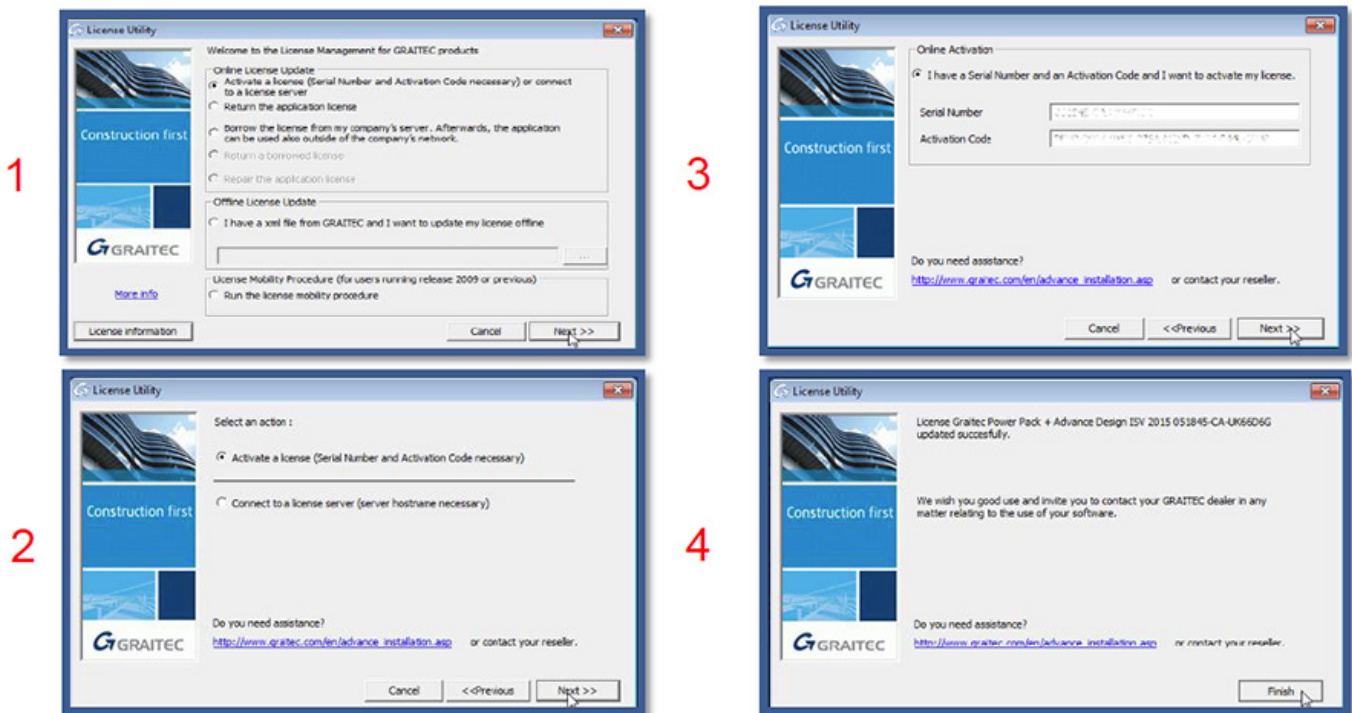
1

License Utility

Construction first

GRAITEC

More info

License information

Welcome to the License Management for GRAITEC products

Online License Update

Activate a license (Serial Number and Activation Code necessary) or connect to a license server

Return the application license

Borrow the license from my company's server. Afterwards, the application can be used also outside of the company's network.

Return a borrowed license

Repair the application license

Offline License Update

I have a xml file from GRAITEC and I want to update my license offline

...

License Mobility Procedure (for users running release 2009 or previous)

Run the license mobility procedure

Cancel

Next >>

3

License Utility

Construction first

GRAITEC

Online Activation

I have a Serial Number and an Activation Code and I want to actvate my license.

Serial Number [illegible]

Activation Code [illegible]

Do you need assistance?

http://www.graitec.com/en/advance_installation.asp or contact your reseller.

Cancel

<<Previous

Next >>

2

License Utility

Construction first

GRAITEC

Select an action :

Activate a license (Serial Number and Activation Code necessary)

Connect to a license server (server hostname necessary)

Do you need assistance?

http://www.graitec.com/en/advance_installation.asp or contact your reseller.

Cancel

<<Previous

Next >>

4

License Utility

Construction first

GRAITEC

License Graitec Power Pack + Advance Design ISV 2015 051845-CA-UK66D6G updated succesfully.

We wish you good use and invite you to contact your GRAITEC dealer in any matter relating to the use of your software.

Do you need assistance?

http://www.graitec.com/en/advance_installation.asp or contact your reseller.

Finish